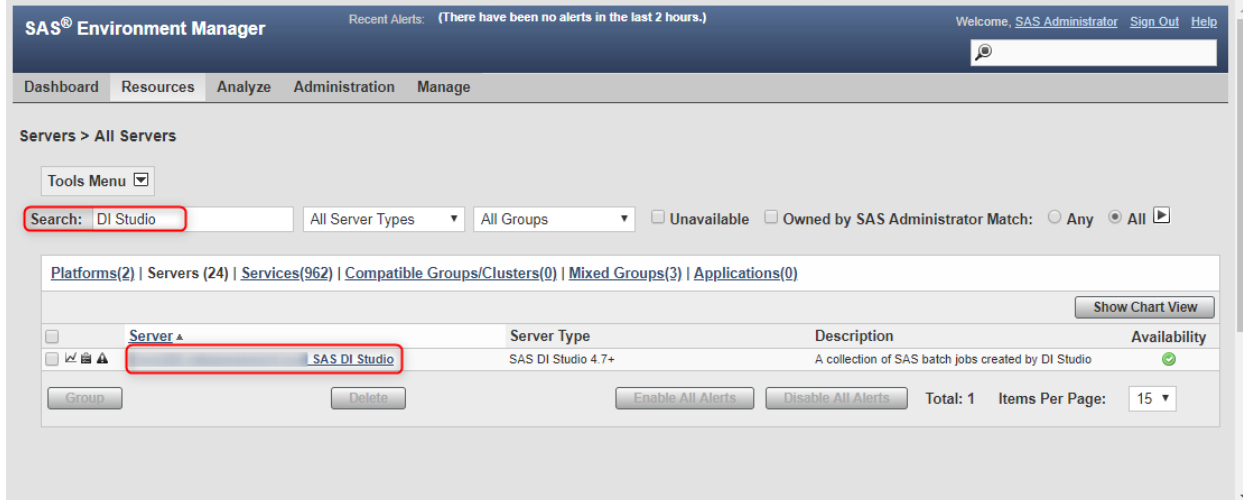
SAS® Environment Manager

Recent Alerts: (There have been no alerts in the last 2 hours.)

Welcome, SAS Administrator Sign Out Help

Dashboard Resources Analyze Administration Manage

Servers > All Servers

Tools Menu

Search: DI Studio | All Server Types | All Groups | Unavailable | Owned by SAS Administrator | Match: Any All

Platforms(2) | Servers (24) | Services(962) | Compatible Groups/Clusters(0) | Mixed Groups(3) | Applications(0)

Show Chart View

| Server ▲ | Server Type | Description | Availability |
|---|---|---|---|
| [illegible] SAS DI Studio | SAS DI Studio 4.7+ | A collection of SAS batch jobs created by DI Studio | |

Group Delete Enable All Alerts Disable All Alerts Total: 1 Items Per Page: 15